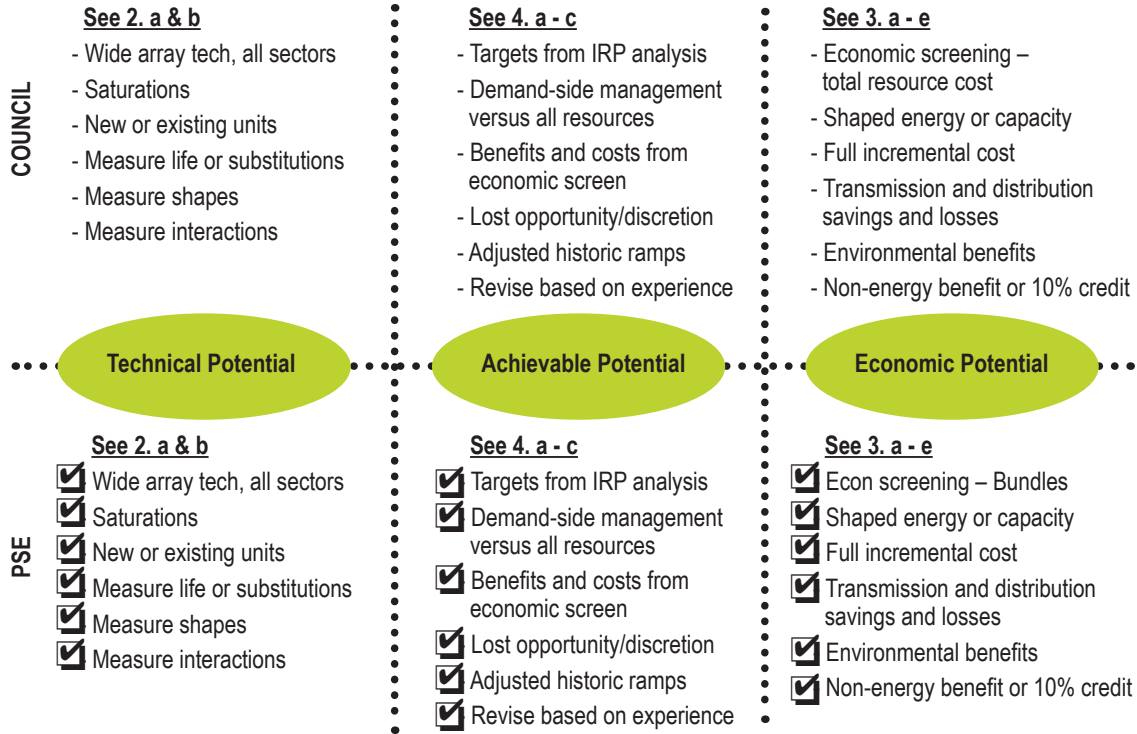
COUNCIL

See 2. a & b
- Wide array tech, all sectors
- Saturations
- New or existing units
- Measure life or substitutions
- Measure shapes
- Measure interactions

See 4. a - c
- Targets from IRP analysis
- Demand-side management versus all resources
- Benefits and costs from economic screen
- Lost opportunity/discretion
- Adjusted historic ramps
- Revise based on experience

See 3. a - e
- Economic screening – total resource cost
- Shaped energy or capacity
- Full incremental cost
- Transmission and distribution savings and losses
- Environmental benefits
- Non-energy benefit or 10% credit

Technical Potential

Achievable Potential

Economic Potential

PSE

See 2. a & b
☑ Wide array tech, all sectors
☑ Saturations
☑ New or existing units
☑ Measure life or substitutions
☑ Measure shapes
☑ Measure interactions

See 4. a - c
☑ Targets from IRP analysis
☑ Demand-side management versus all resources
☑ Benefits and costs from economic screen
☑ Lost opportunity/discretion
☑ Adjusted historic ramps
☑ Revise based on experience

See 3. a - e
☑ Econ screening – Bundles
☑ Shaped energy or capacity
☑ Full incremental cost
☑ Transmission and distribution savings and losses
☑ Environmental benefits
☑ Non-energy benefit or 10% credit